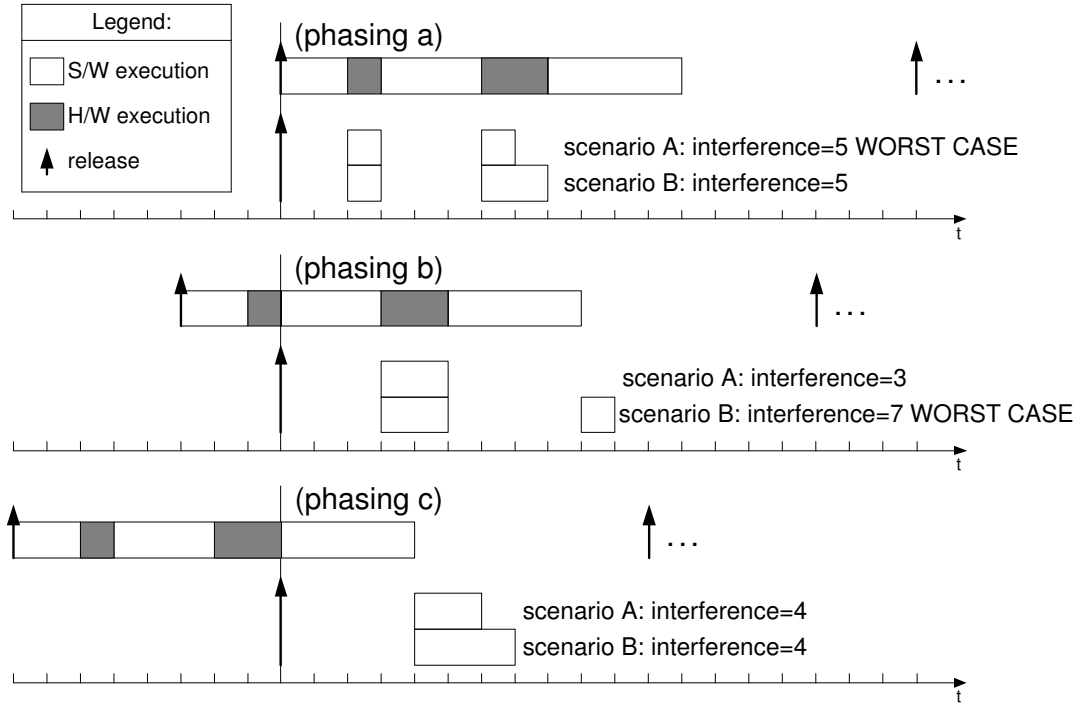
Legend:
S/W execution
H/W execution
release

(phasing a)
...
scenario A: interference=5 WORST CASE
scenario B: interference=5
t

(phasing b)
...
scenario A: interference=3
scenario B: interference=7 WORST CASE
t

(phasing c)
...
scenario A: interference=4
scenario B: interference=4
t